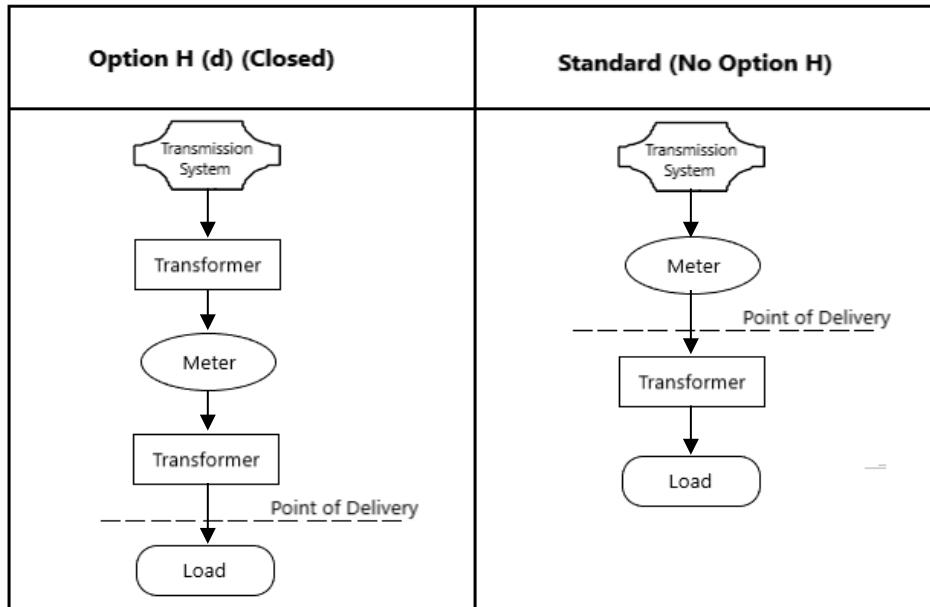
| Option H (d) (Closed) | Standard (No Option H) |
|---|---|
| Transmission System<br>Transformer<br>Meter<br>Transformer<br>Point of Delivery<br>Load | Transmission System<br>Meter<br>Point of Delivery<br>Transformer<br>Load |